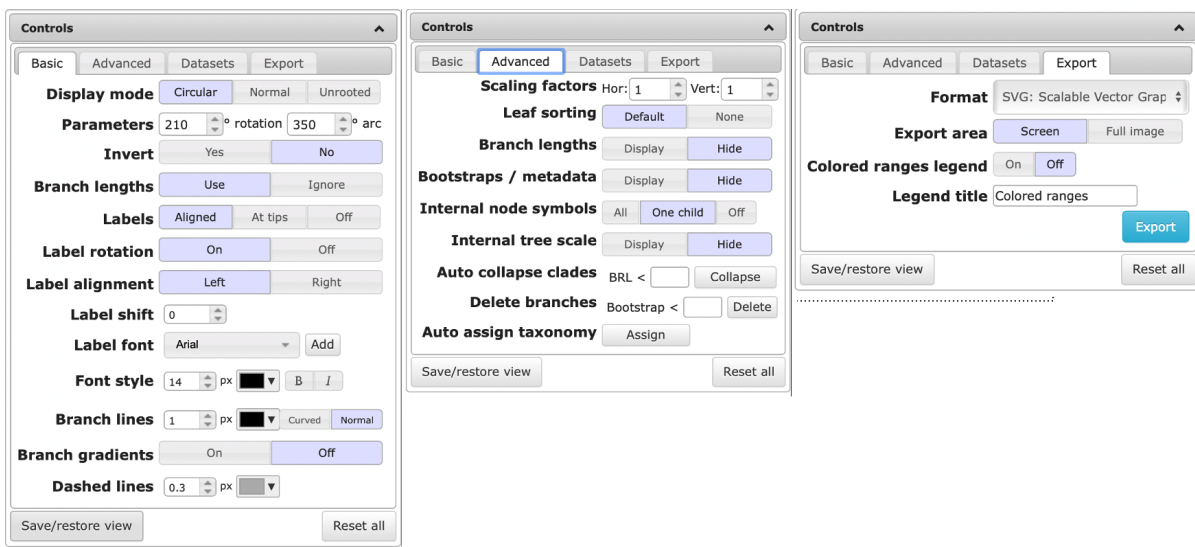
Controls

Basic | Advanced | Datasets | Export

Display mode: Circular | Normal | Unrooted
Parameters: 210 ° rotation 350 ° arc
Invert: Yes | No
Branch lengths: Use | Ignore
Labels: Aligned | At tips | Off
Label rotation: On | Off
Label alignment: Left | Right
Label shift: 0
Label font: Arial | Add
Font style: 14 px | B | I
Branch lines: 1 px | Curved | Normal
Branch gradients: On | Off
Dashed lines: 0.3 px

Save/restore view | Reset all

Controls

Basic | Advanced | Datasets | Export

Scaling factors: Hor: 1 | Vert: 1
Leaf sorting: Default | None
Branch lengths: Display | Hide
Bootstraps / metadata: Display | Hide
Internal node symbols: All | One child | Off
Internal tree scale: Display | Hide
Auto collapse clades: BRL < | Collapse
Delete branches: Bootstrap < | Delete
Auto assign taxonomy: Assign

Save/restore view | Reset all

Controls

Basic | Advanced | Datasets | Export

Format: SVG: Scalable Vector Grap
Export area: Screen | Full image
Colored ranges legend: On | Off
Legend title: Colored ranges
Export

Save/restore view | Reset all